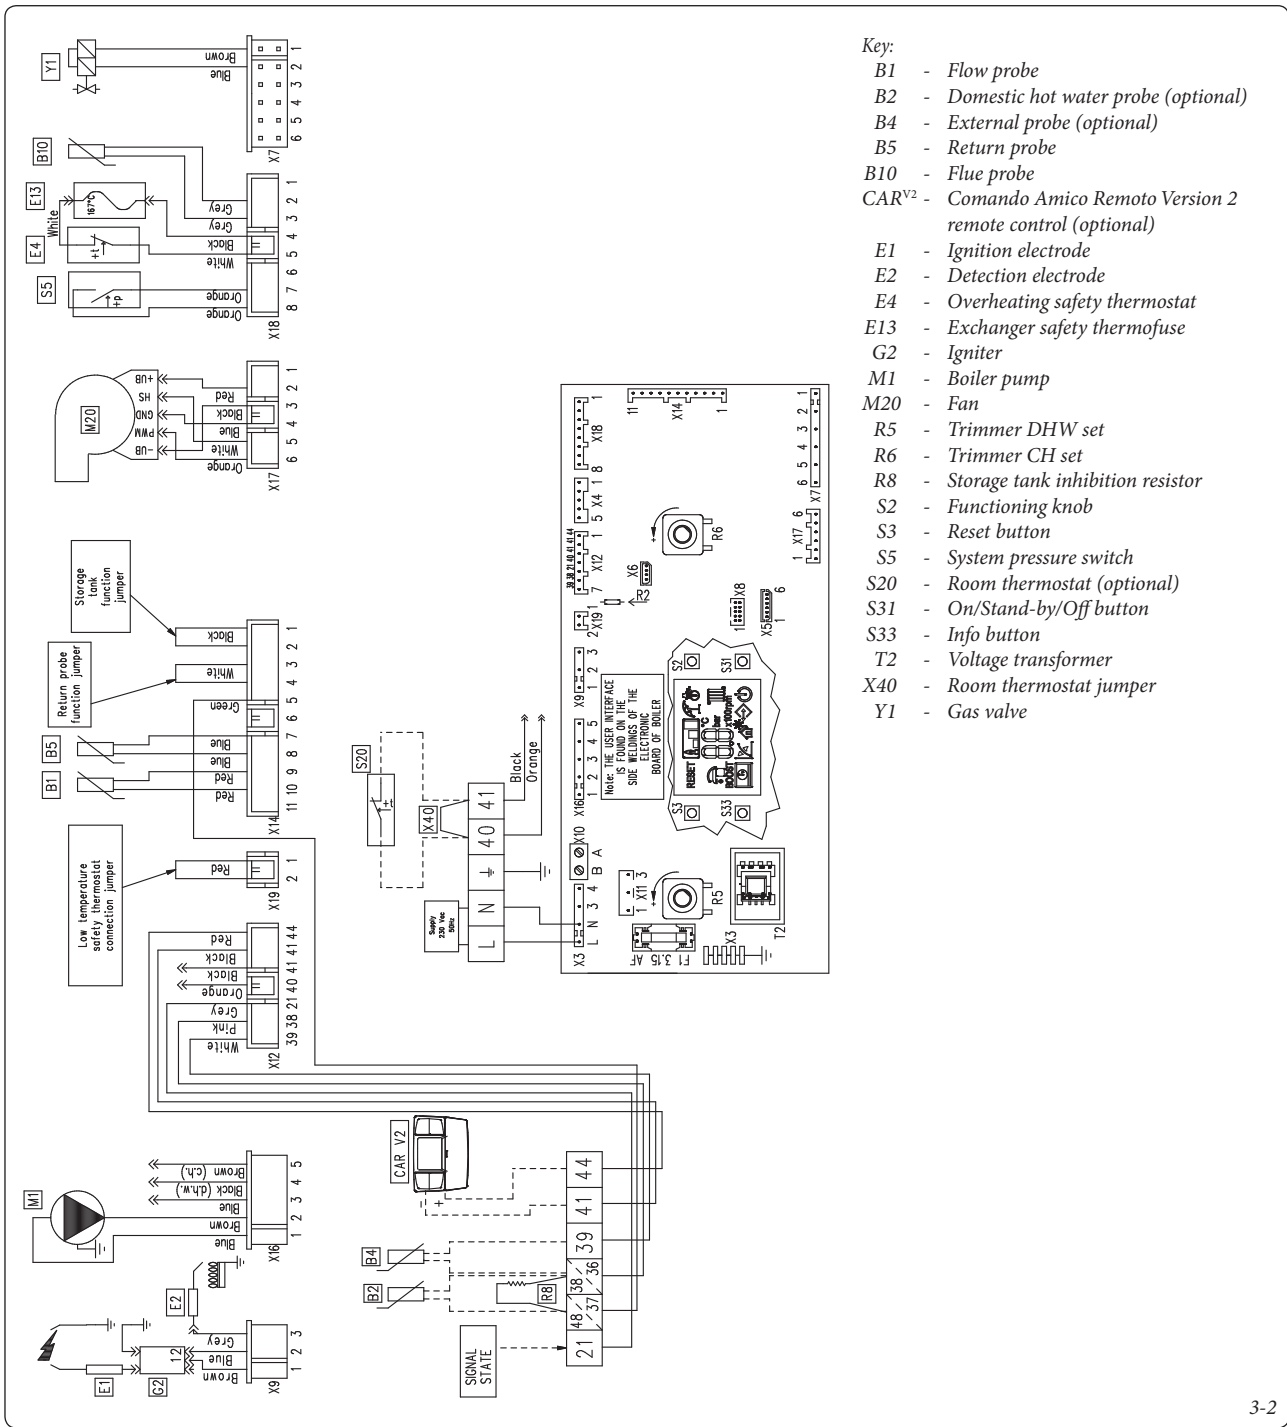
Y1
Brown
Blue
1 2 3 4 5 6
X7

B10
E13
167°C
White
E4
+t
S5
+p
Grey
Grey
Black
White
Orange
Orange
1 2 3 4 5 6 7 8
X18

M20
+UB
HS
GND
PWM
-UB
Red
Black
Blue
White
Orange
1 2 3 4 5 6
X17

Storage tank function jumper
Return probe function jumper
B5
B1
Black
White
Green
Blue
Blue
Red
Red
1 2 3 4 5 6 7 8 9 10 11
X14

Low temperature safety thermostat connection jumper
Red
1 2
X19

Red
Black
Black
Orange
Grey
Pink
White
44 41 41 40 21 38 39
X12

M1
Brown (c.h.)
Black (d.h.w.)
Blue
Brown
Blue
1 2 3 4 5
X16

E2
E1
G2
1 2
Grey
Blue
Brown
1 2 3
X9

S20
+t
X40
41
40
Black
Orange
N
L
Supply 230 Vac 50Hz

CAR V2
44
41
39
B4
B2
R8
38 / 36
48 / 37
21
SIGNAL STATE

X14
11 1
X18
1 8
X4
1 5
X12
39 38 21 40 41 41 44
1 7
X6
R6
R2
X19
1 2
X8
1
X5
1 6
X7
1 2 3 4 5 6
X17
1 6
X9
1 2 3
Note: THE USER INTERFACE IS FOUND ON THE SIDE WELDINGS OF THE ELECTRONIC BOARD OF BOILER
X16
1 2 3 4 5
S2
S31
S3
S33
RESET
BOOST
X10
B A
X3
L N 3 4
X11
1 3
R5
T2
F1 3.15 AF
X3

Key:
B1 - Flow probe
B2 - Domestic hot water probe (optional)
B4 - External probe (optional)
B5 - Return probe
B10 - Flue probe
CAR$^{V2}$ - Comando Amico Remoto Version 2 remote control (optional)
E1 - Ignition electrode
E2 - Detection electrode
E4 - Overheating safety thermostat
E13 - Exchanger safety thermofuse
G2 - Igniter
M1 - Boiler pump
M20 - Fan
R5 - Trimmer DHW set
R6 - Trimmer CH set
R8 - Storage tank inhibition resistor
S2 - Functioning knob
S3 - Reset button
S5 - System pressure switch
S20 - Room thermostat (optional)
S31 - On/Stand-by/Off button
S33 - Info button
T2 - Voltage transformer
X40 - Room thermostat jumper
Y1 - Gas valve

3-2